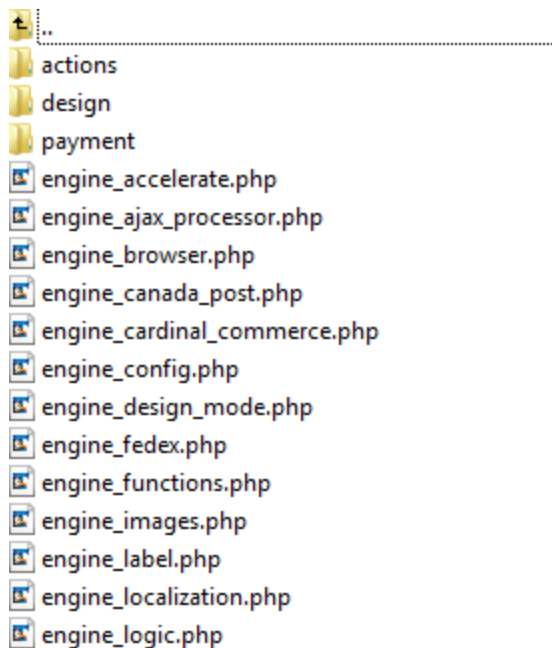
..
actions
design
payment
engine_accelerate.php
engine_ajax_processor.php
engine_browser.php
engine_canada_post.php
engine_cardinal_commerce.php
engine_config.php
engine_design_mode.php
engine_fedex.php
engine_functions.php
engine_images.php
engine_label.php
engine_localization.php
engine_logic.php